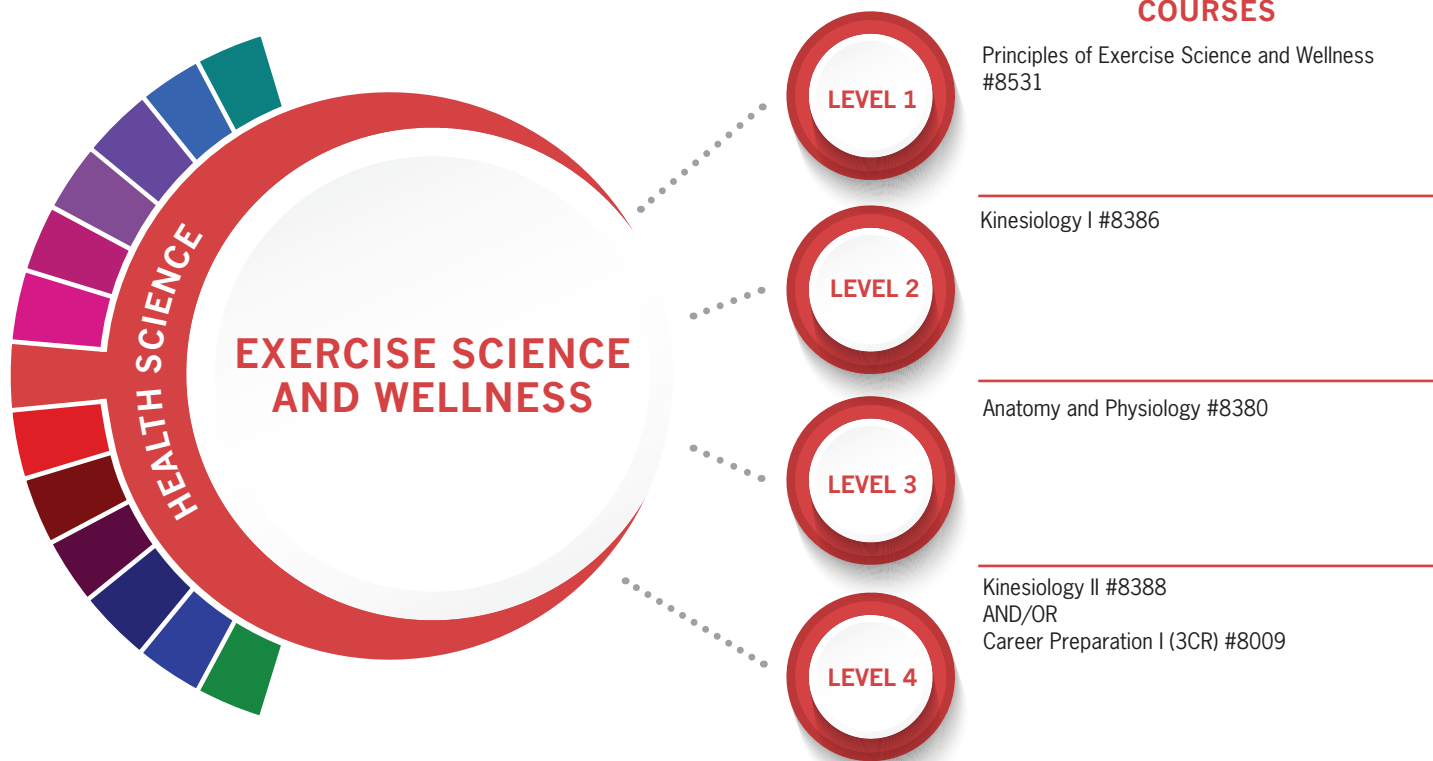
HEALTH SCIENCE

EXERCISE SCIENCE AND WELLNESS

COURSES

LEVEL 1

Principles of Exercise Science and Wellness #8531

LEVEL 2

Kinesiology I #8386

LEVEL 3

Anatomy and Physiology #8380

LEVEL 4

Kinesiology II #8388
AND/OR
Career Preparation I (3CR) #8009